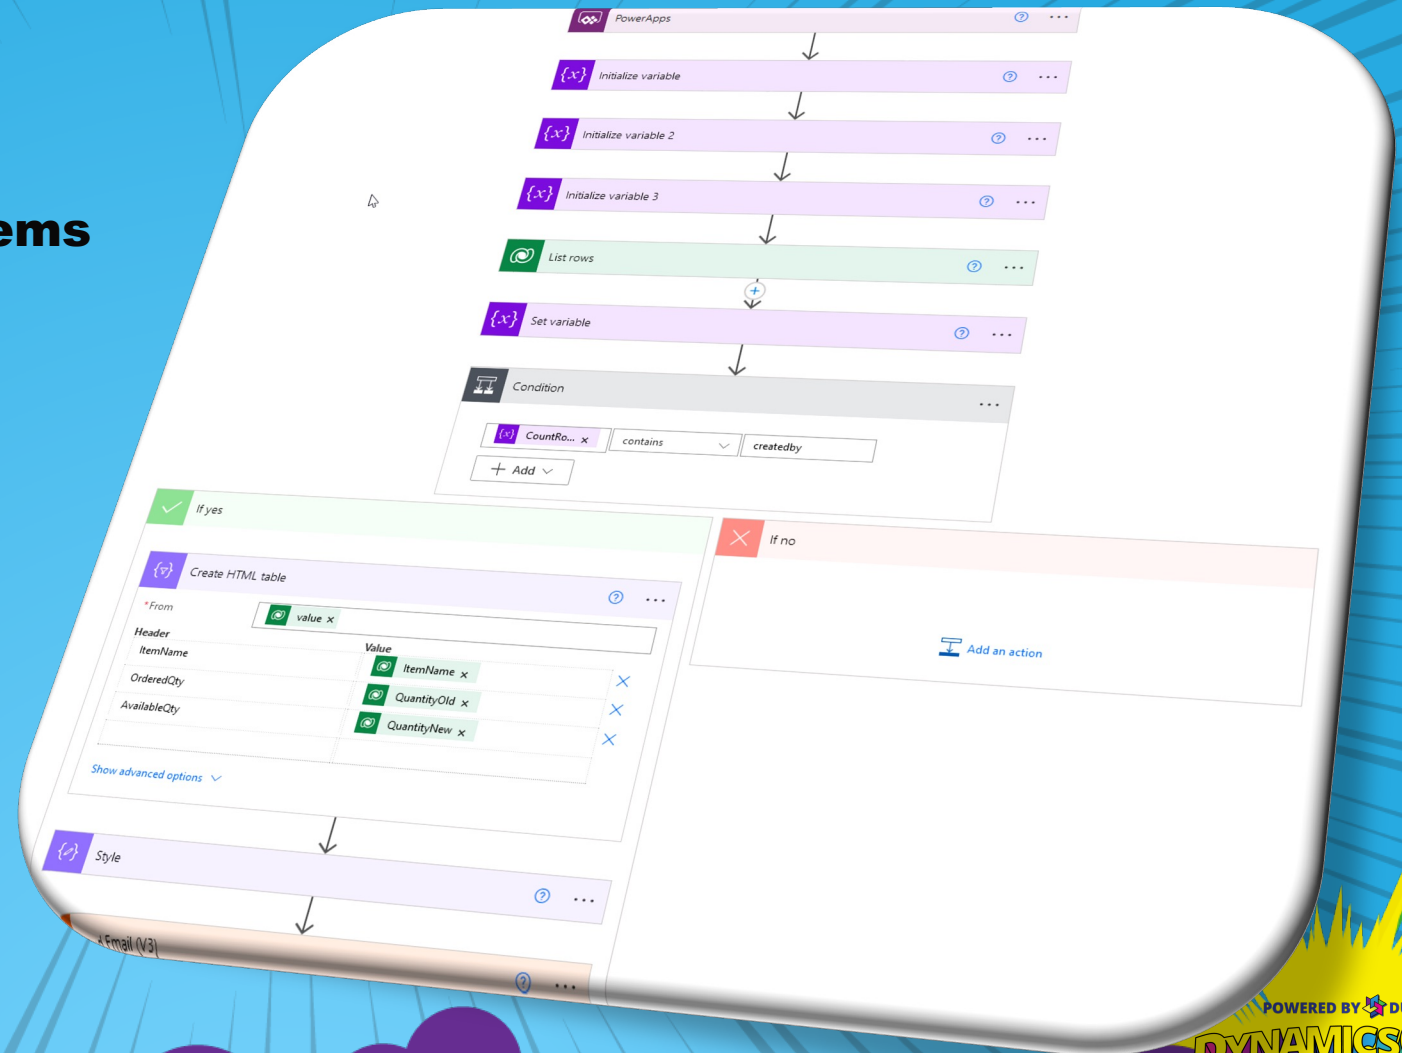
ems

PowerApps

Initialize variable

Initialize variable 2

Initialize variable 3

List rows

Set variable

Condition

CountRo... ×
contains
createdby
+ Add

If yes

Create HTML table

*From
value ×

Header
Value

| Header | Value |
|---|---|
| ItemName | ItemName × |
| OrderedQty | QuantityOld × |
| AvailableQty | QuantityNew × |

Show advanced options

Style

Email (V3)

If no

Add an action

POWERED BY DU
DYNAMICS